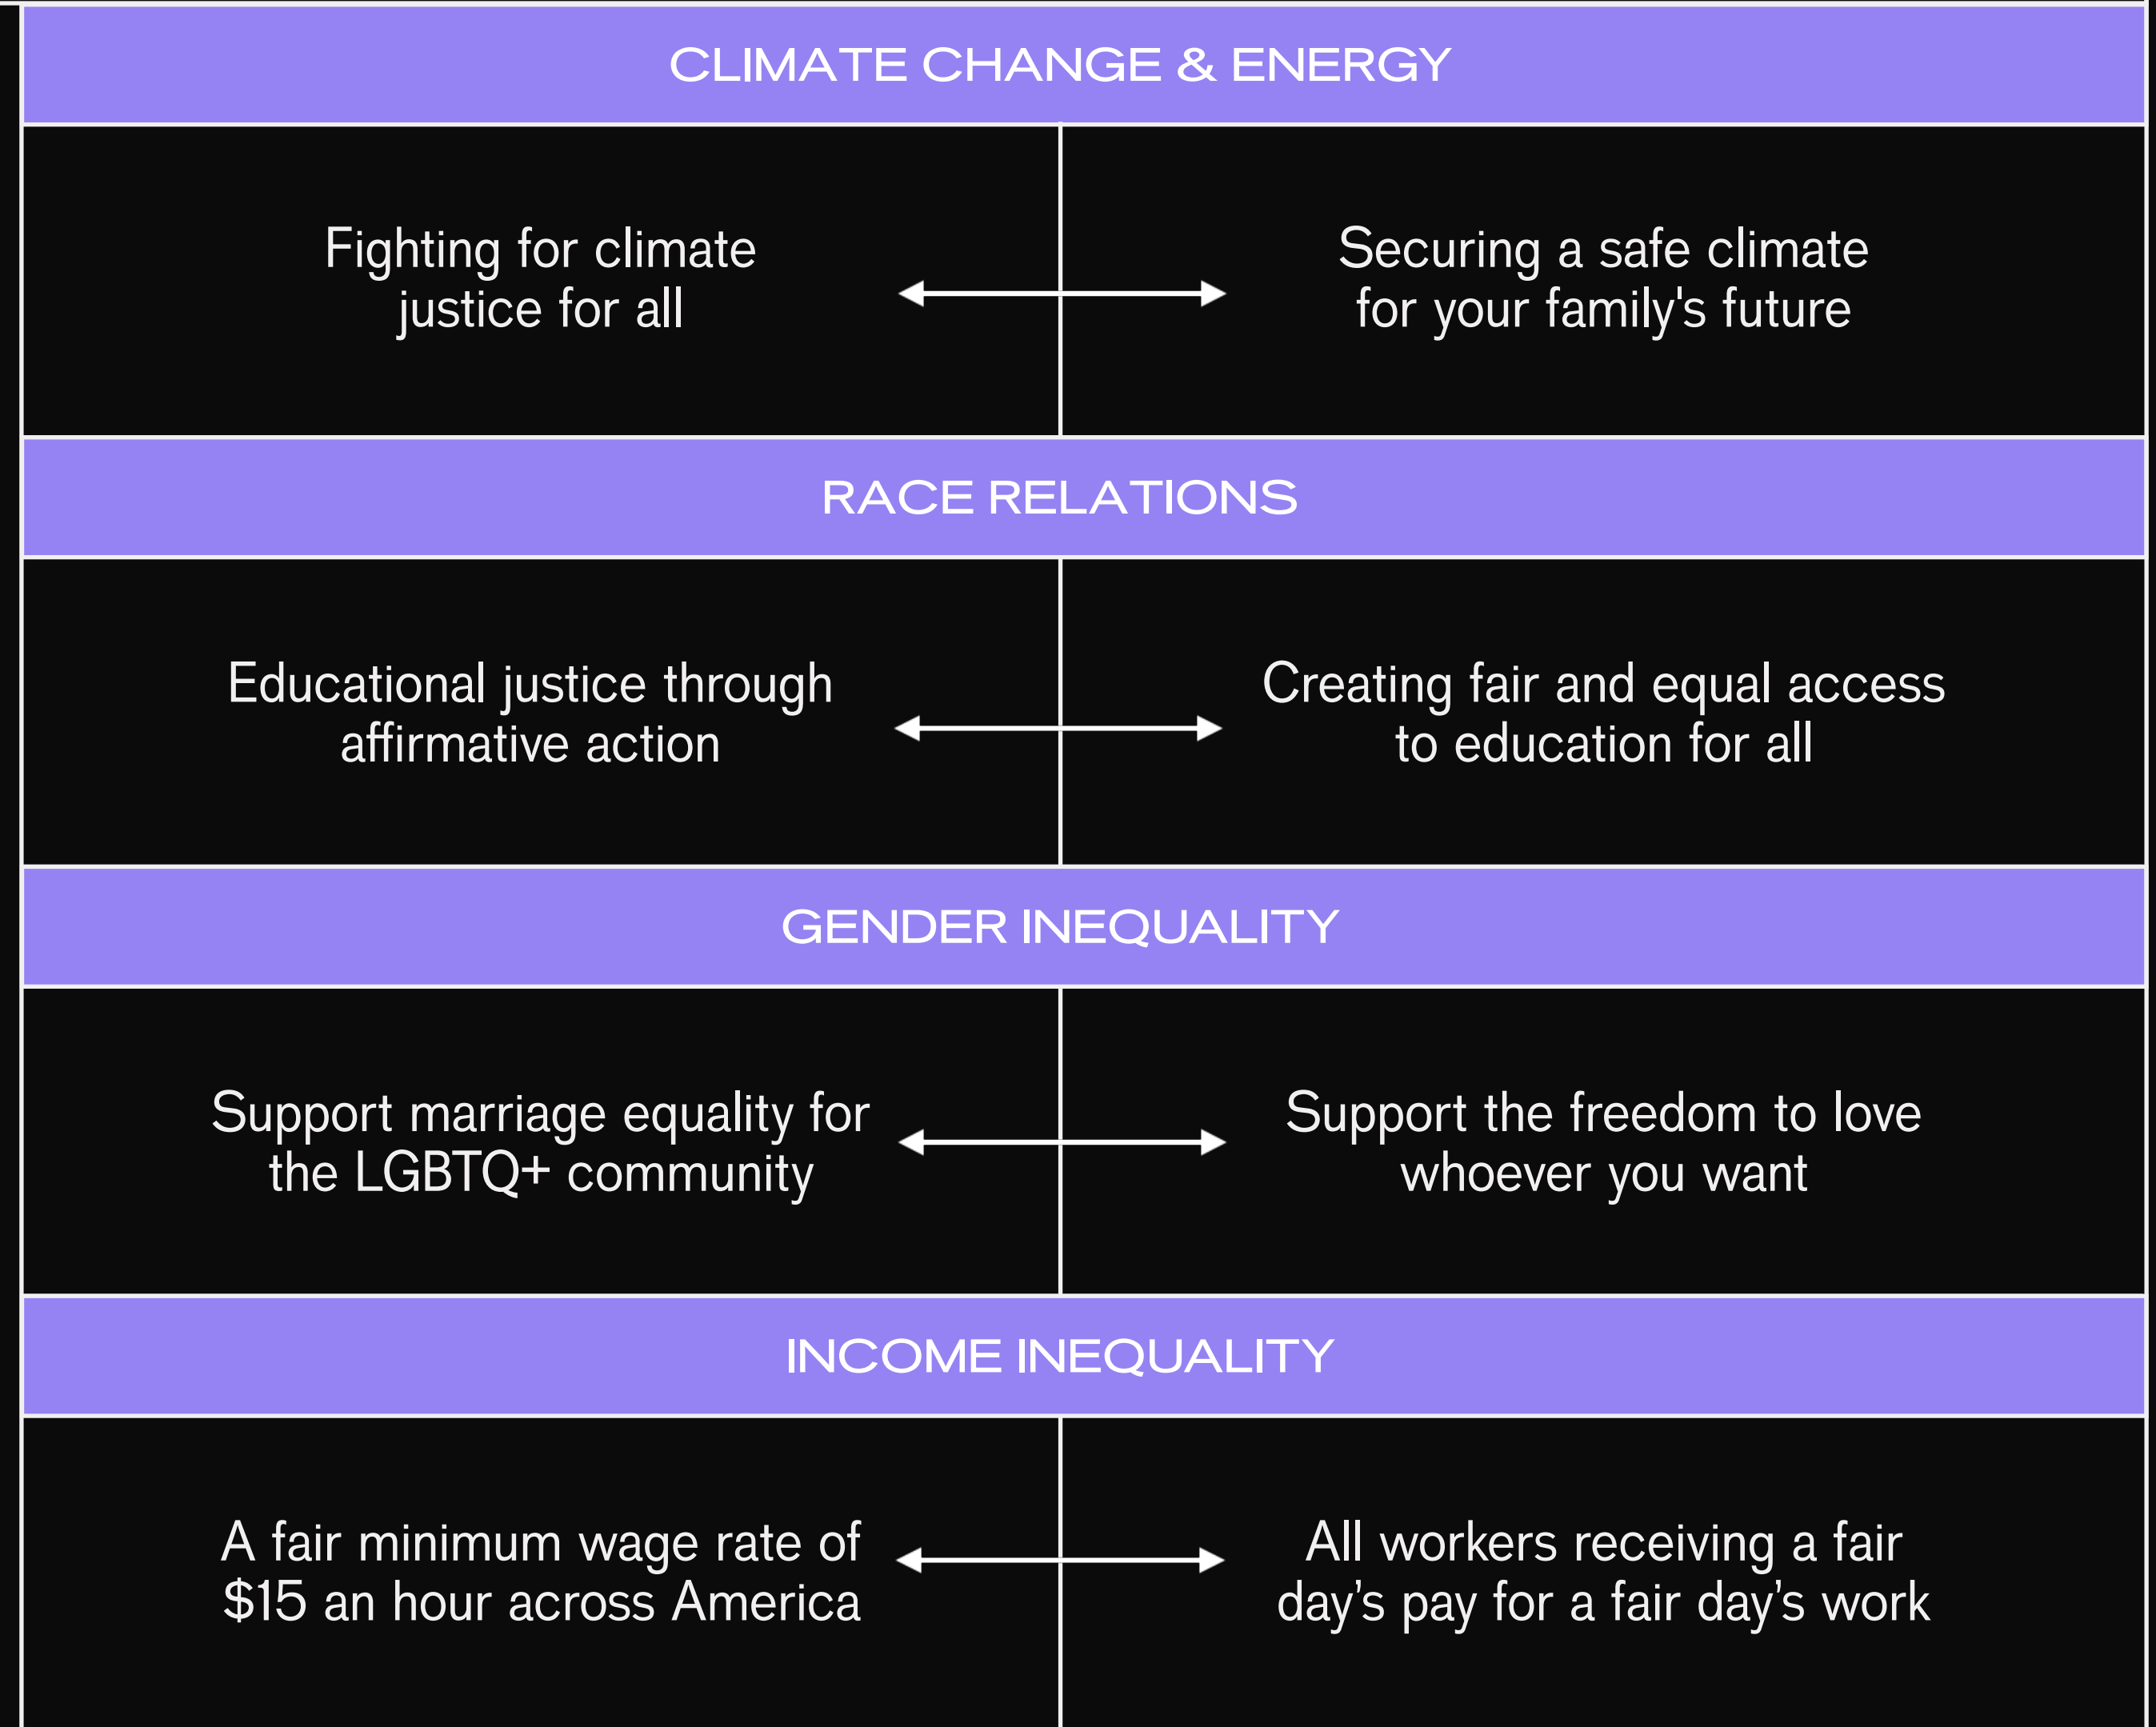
CLIMATE CHANGE & ENERGY

Fighting for climate justice for all

Securing a safe climate for your family's future

RACE RELATIONS

Educational justice through affirmative action

Creating fair and equal access to education for all

GENDER INEQUALITY

Support marriage equality for the LGBTQ+ community

Support the freedom to love whoever you want

INCOME INEQUALITY

A fair minimum wage rate of $15 an hour across America

All workers receiving a fair day’s pay for a fair day’s work